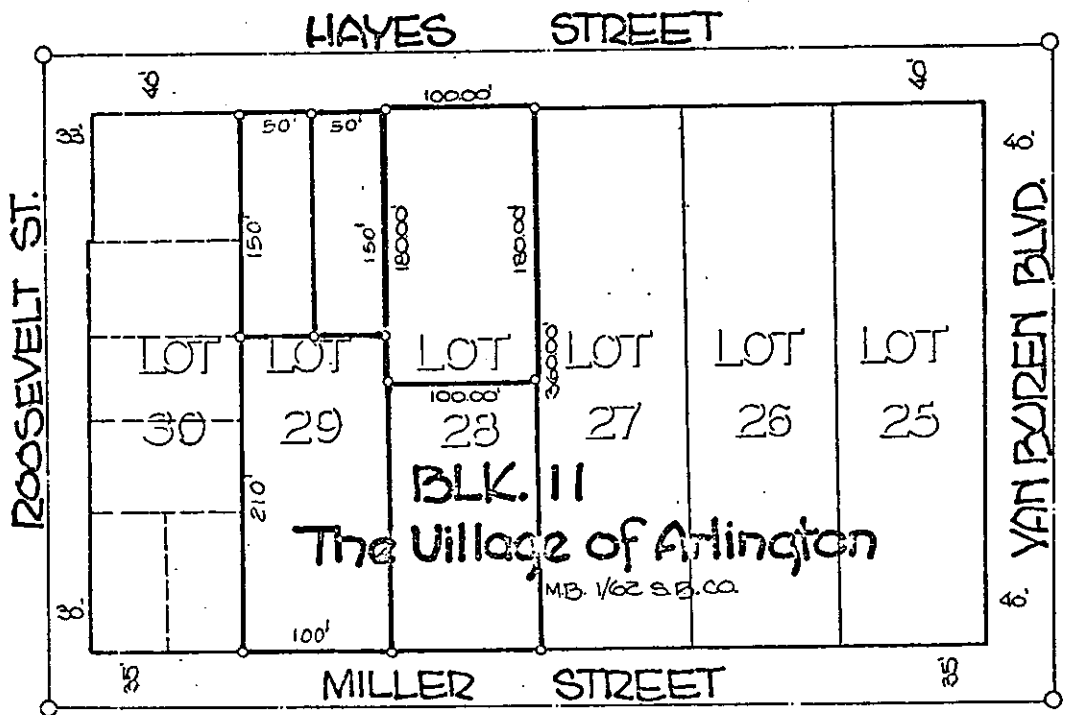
HAYES STREET

40

40

100.00'

50'

50'

30'

40'

ROOSEVELT ST.

150'

150'

180.00'

180.00'

VAN BUREN BLVD.

LOT

LOT

LOT

LOT

LOT

LOT

360.00'

100.00'

30

29

28

27

26

25

BLK. 11

210'

The Village of Arlington

M.B. 1/62 S.B.CO.

30'

40'

100'

35

35

MILLER STREET